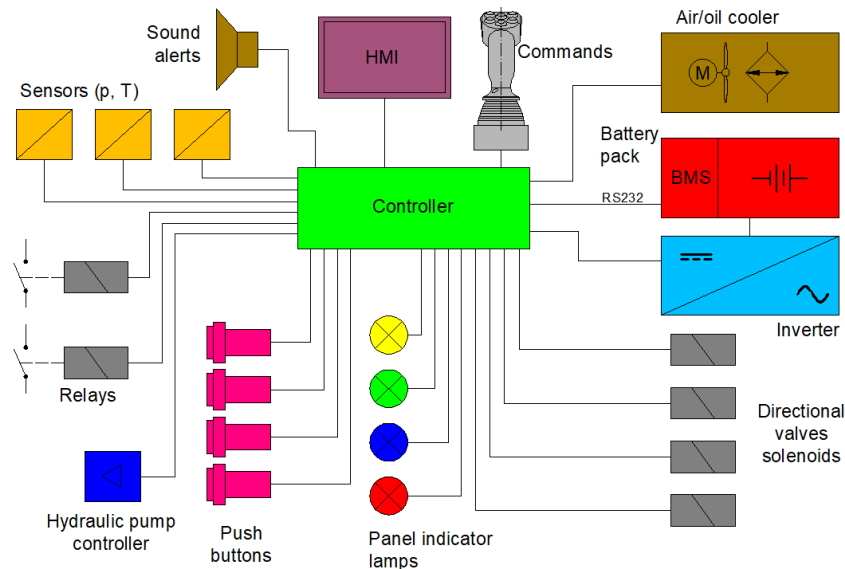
Sound alerts

HMI

Commands

Air/oil cooler

M

Sensors (p, T)

Battery pack

BMS

Controller

RS232

Inverter

Relays

Push buttons

Panel indicator lamps

Directional valves solenoids

Hydraulic pump controller